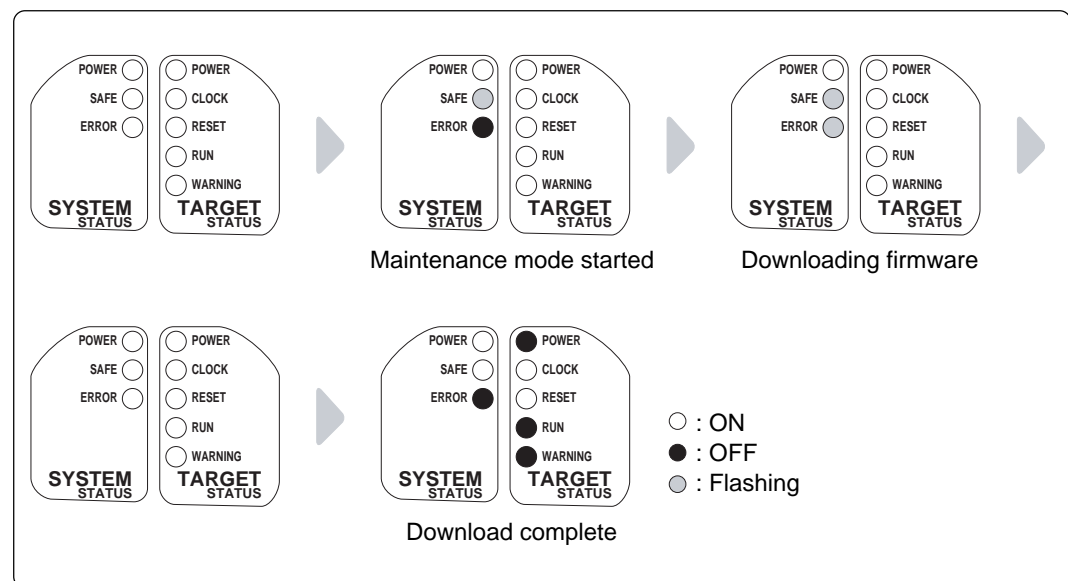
POWER
SAFE
ERROR
SYSTEM
STATUS

POWER
CLOCK
RESET
RUN
WARNING
TARGET
STATUS

POWER
SAFE
ERROR
SYSTEM
STATUS

POWER
CLOCK
RESET
RUN
WARNING
TARGET
STATUS

Maintenance mode started

POWER
SAFE
ERROR
SYSTEM
STATUS

POWER
CLOCK
RESET
RUN
WARNING
TARGET
STATUS

Downloading firmware

POWER
SAFE
ERROR
SYSTEM
STATUS

POWER
CLOCK
RESET
RUN
WARNING
TARGET
STATUS

POWER
SAFE
ERROR
SYSTEM
STATUS

POWER
CLOCK
RESET
RUN
WARNING
TARGET
STATUS

Download complete

: ON
: OFF
: Flashing